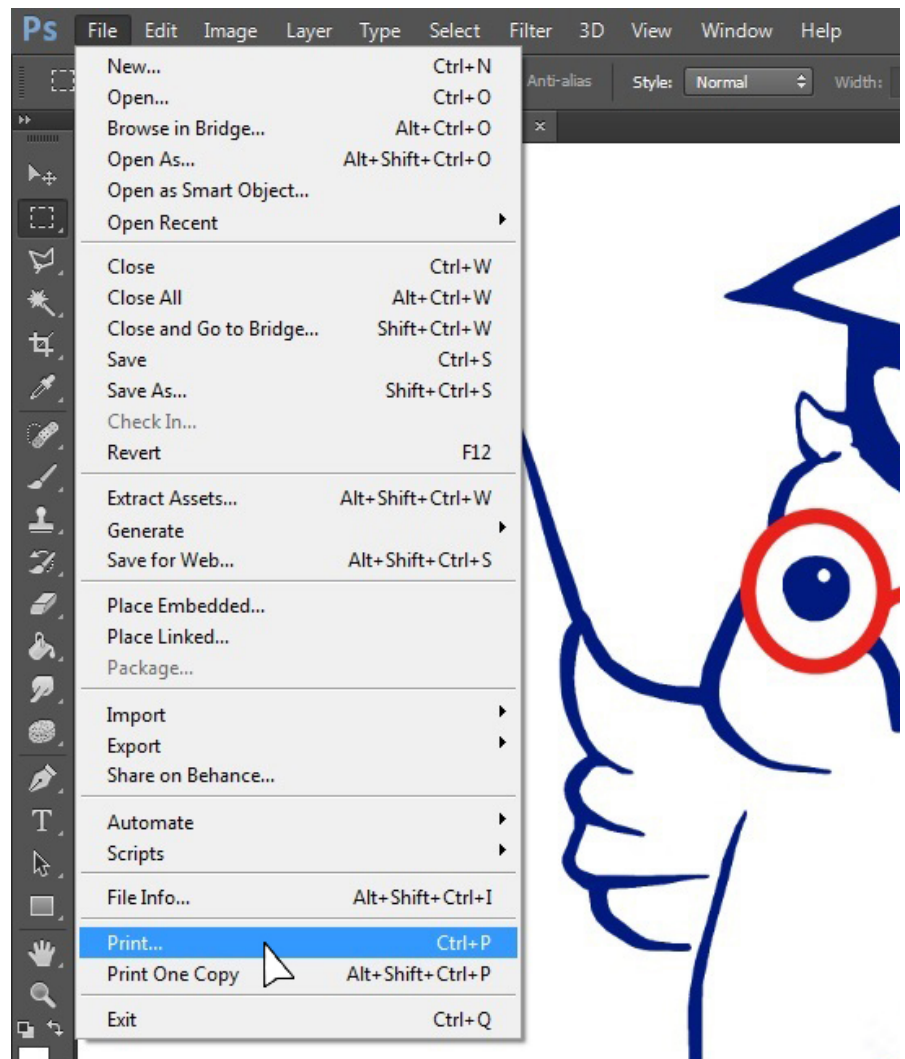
Ps File Edit Image Layer Type Select Filter 3D View Window Help

Anti-alias Style: Normal Width:

New... Ctrl+N
Open... Ctrl+O
Browse in Bridge... Alt+Ctrl+O
Open As... Alt+Shift+Ctrl+O
Open as Smart Object...
Open Recent

Close Ctrl+W
Close All Alt+Ctrl+W
Close and Go to Bridge... Shift+Ctrl+W
Save Ctrl+S
Save As... Shift+Ctrl+S
Check In...
Revert F12

Extract Assets... Alt+Shift+Ctrl+W
Generate
Save for Web... Alt+Shift+Ctrl+S

Place Embedded...
Place Linked...
Package...

Import
Export
Share on Behance...

Automate
Scripts

File Info... Alt+Shift+Ctrl+I

Print... Ctrl+P
Print One Copy Alt+Shift+Ctrl+P

Exit Ctrl+Q